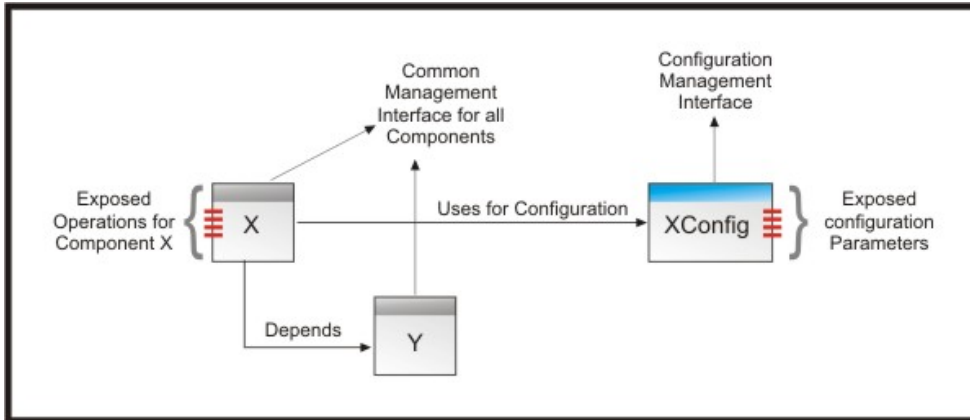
Common Management Interface for all Components

Configuration Management Interface

Exposed Operations for Component X

X

Uses for Configuration

XConfig

Exposed configuration Parameters

Depends

Y